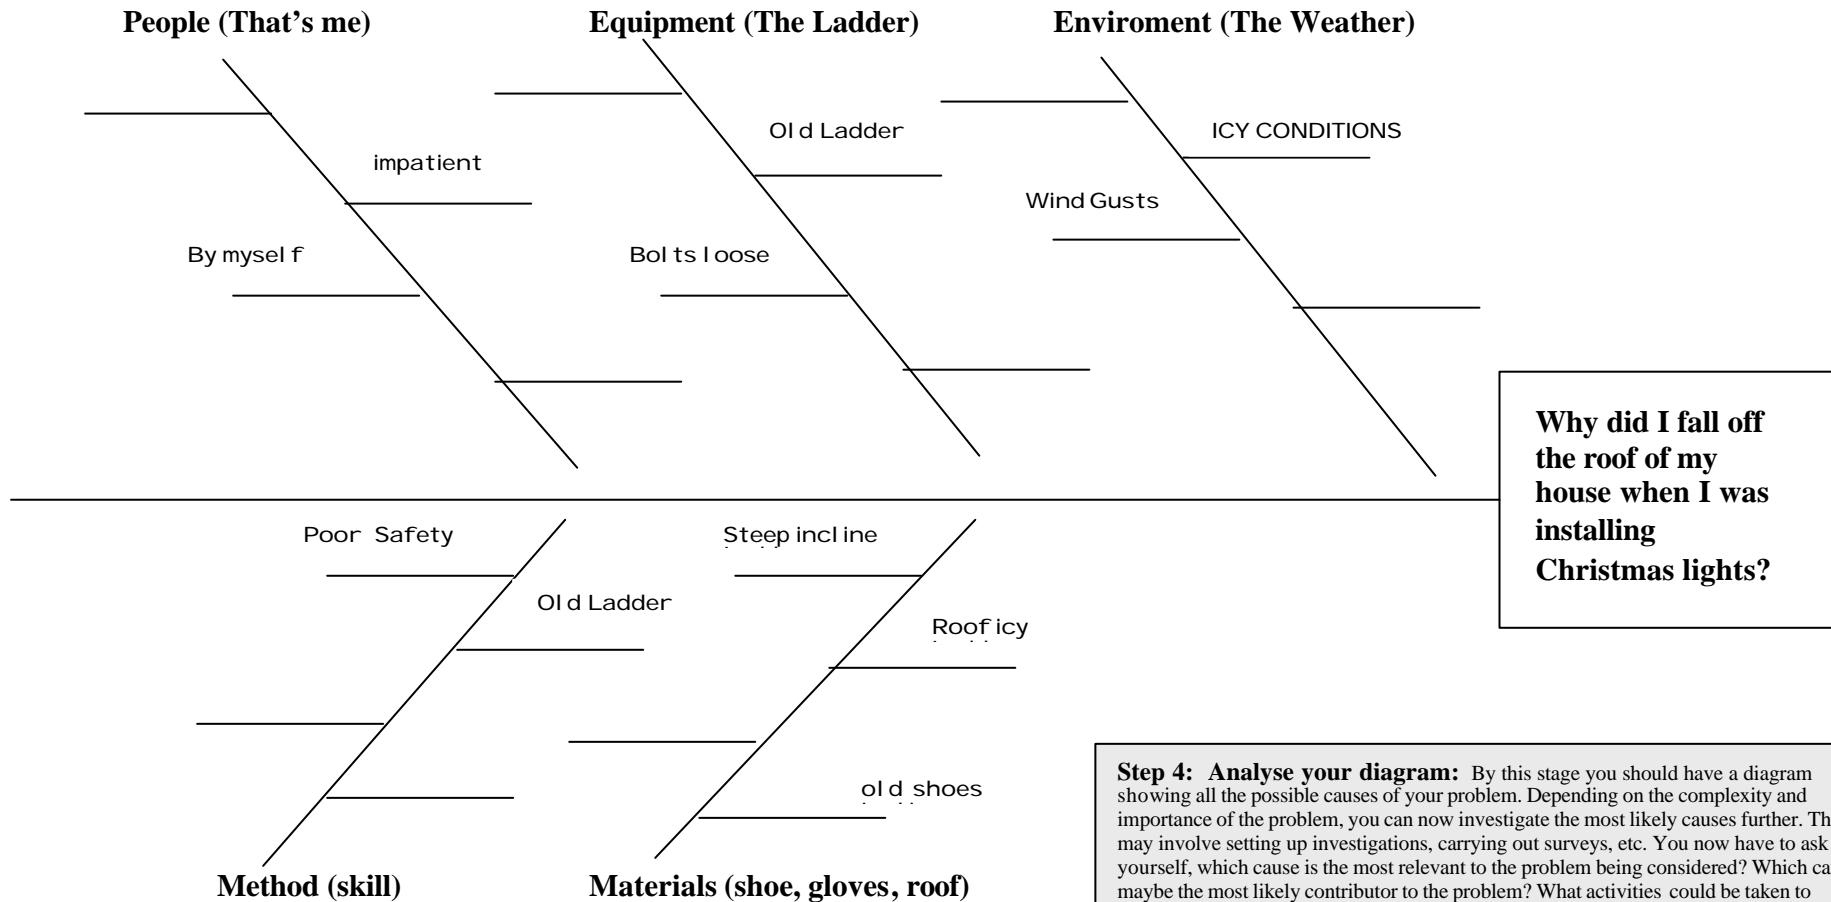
People (That's me)

Equipment (The Ladder)

Enviroment (The Weather)

impatient

By myself

Old Ladder

Bolts loose

ICY CONDITIONS

Wind Gusts

Why did I fall off the roof of my house when I was installing Christmas lights?

Poor Safety

Old Ladder

Steep incline

Roof icy

old shoes

Method (skill)

Materials (shoe, gloves, roof)

Step 4: Analyse your diagram: By this stage you should have a diagram showing all the possible causes of your problem. Depending on the complexity and importance of the problem, you can now investigate the most likely causes further. Th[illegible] may involve setting up investigations, carrying out surveys, etc. You now have to ask yourself, which cause is the most relevant to the problem being considered? Which ca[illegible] maybe the most likely contributor to the problem? What activities could be taken to